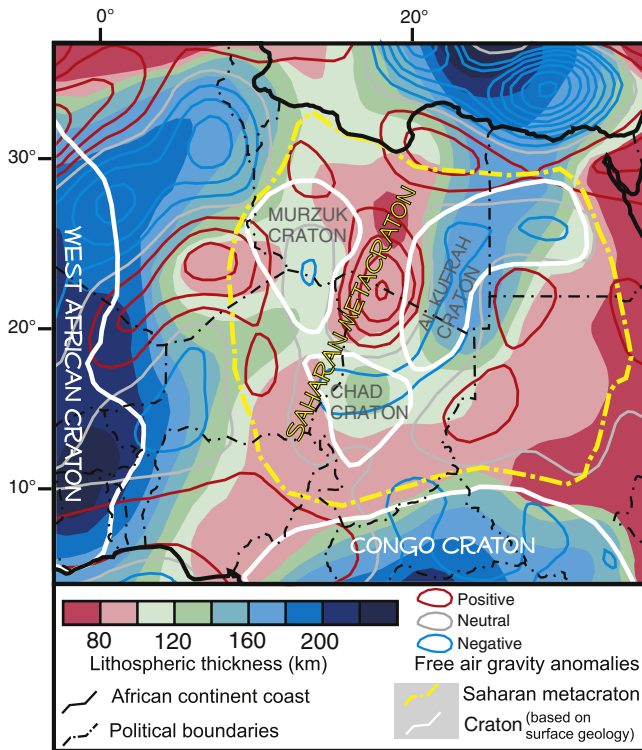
0°
20°
30°
20°
10°
WEST AFRICAN CRATON
MURZUK CRATON
SAHARAN METACRATON
AL KUFRAH CRATON
CHAD CRATON
CONGO CRATON
80
120
160
200
Lithospheric thickness (km)
Positive
Neutral
Negative
Free air gravity anomalies
African continent coast
Political boundaries
Saharan metacraton
Craton (based on surface geology)